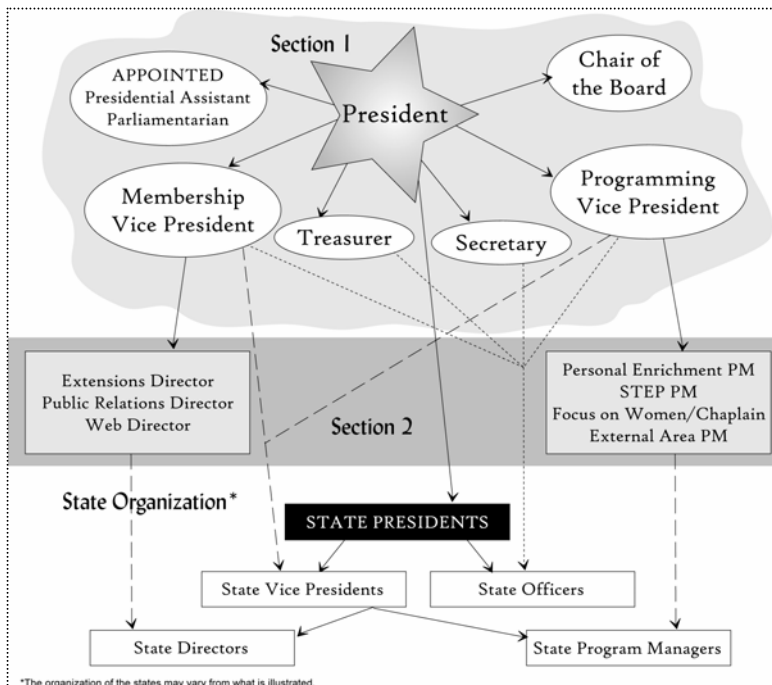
Section 1

APPOINTED
Presidential Assistant
Parliamentarian

President

Chair of the Board

Membership Vice President

Treasurer

Secretary

Programming Vice President

Extensions Director
Public Relations Director
Web Director

Section 2

Personal Enrichment PM
STEP PM
Focus on Women/Chaplain
External Area PM

State Organization*

STATE PRESIDENTS

State Vice Presidents

State Officers

State Directors

State Program Managers

*The organization of the states may vary from what is illustrated.